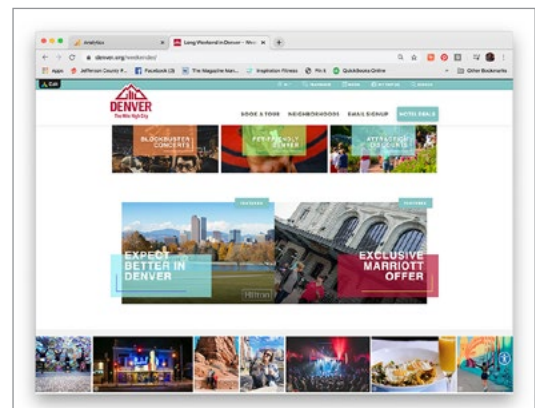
Analytics
Long Weekend in Denver – Vi...
denver.org/weekender/
Apps
Jefferson County P...
Facebook (3)
The Magazine Man...
Inspiration Fitness
Pin it
QuickBooks Online
Other Bookmarks
Exit
DENVER
The Mile High City
BOOK A TOUR
NEIGHBORHOODS
EMAIL SIGNUP
HOTEL DEALS
BLOCKBUSTER CONCERTS
PET-FRIENDLY DENVER
ATTRACTION DISCOUNTS
FEATURED
FEATURED
EXPECT BETTER IN DENVER
Hilton
EXCLUSIVE MARRIOTT OFFER